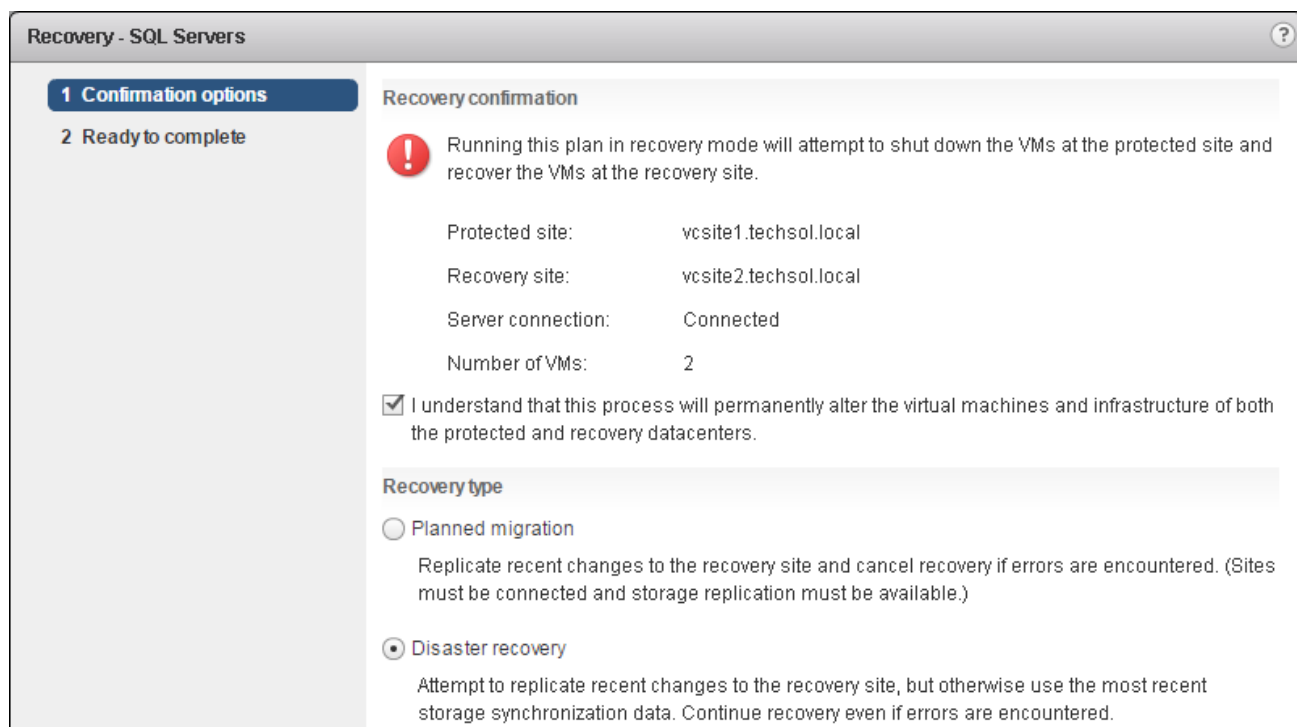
Recovery - SQL Servers

?

1 Confirmation options

2 Ready to complete

Recovery confirmation

Running this plan in recovery mode will attempt to shut down the VMs at the protected site and recover the VMs at the recovery site.

| Protected site: | vcsite1.techsol.local |
|---|---|
| Recovery site: | vcsite2.techsol.local |
| Server connection: | Connected |
| Number of VMs: | 2 |

I understand that this process will permanently alter the virtual machines and infrastructure of both the protected and recovery datacenters.

Recovery type

Planned migration

Replicate recent changes to the recovery site and cancel recovery if errors are encountered. (Sites must be connected and storage replication must be available.)

Disaster recovery

Attempt to replicate recent changes to the recovery site, but otherwise use the most recent storage synchronization data. Continue recovery even if errors are encountered.